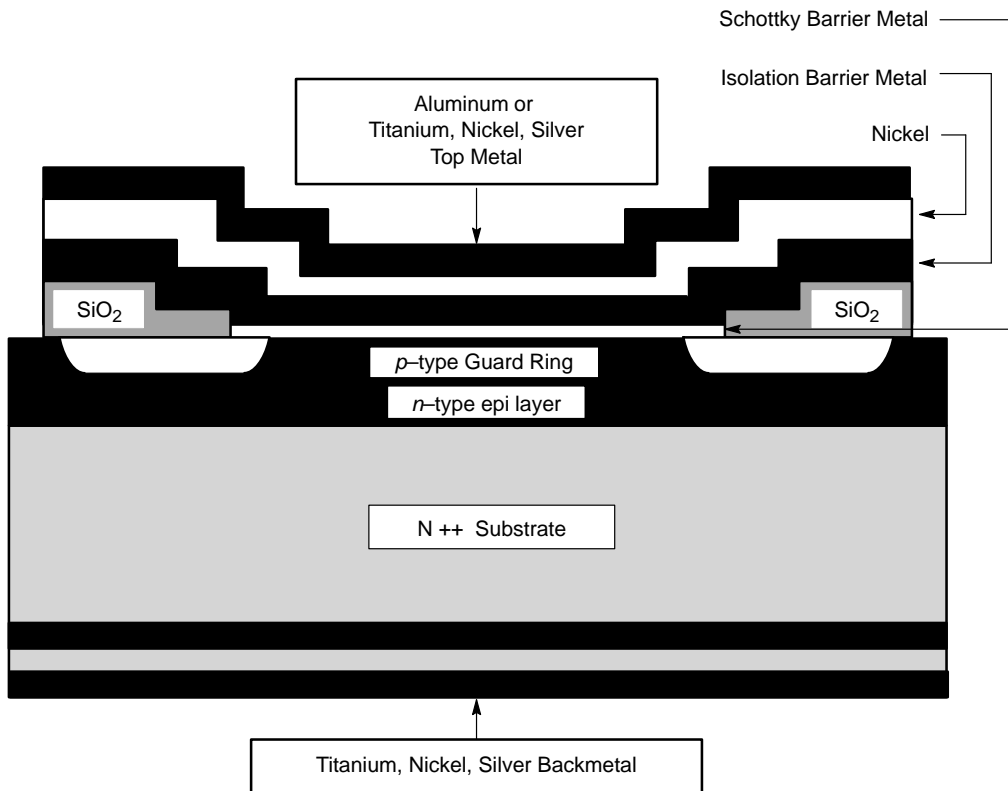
Schottky Barrier Metal

Isolation Barrier Metal

Nickel

Aluminum or
Titanium, Nickel, Silver
Top Metal

$SiO_2$

$SiO_2$

*p*–type Guard Ring

*n*–type epi layer

N ++ Substrate

Titanium, Nickel, Silver Backmetal